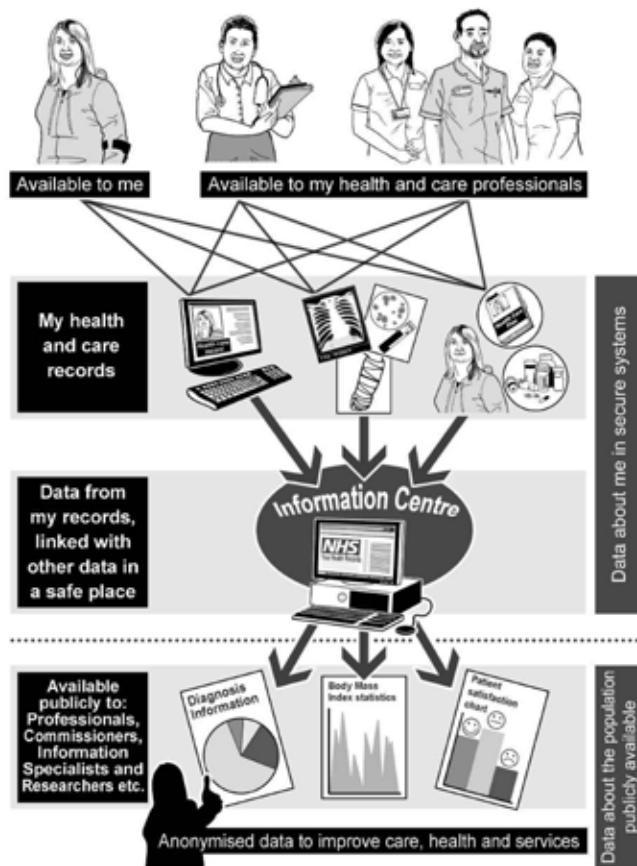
Available to me

Available to my health and care professionals

My health and care records

Data from my records, linked with other data in a safe place

Information Centre

NHS

Data about me in secure systems

Available publicly to: Professionals, Commissioners, Information Specialists and Researchers etc.

Diagnosis Information

Body Mass Index statistics

Patient satisfaction chart

Data about the population publicly available

Anonymised data to improve care, health and services